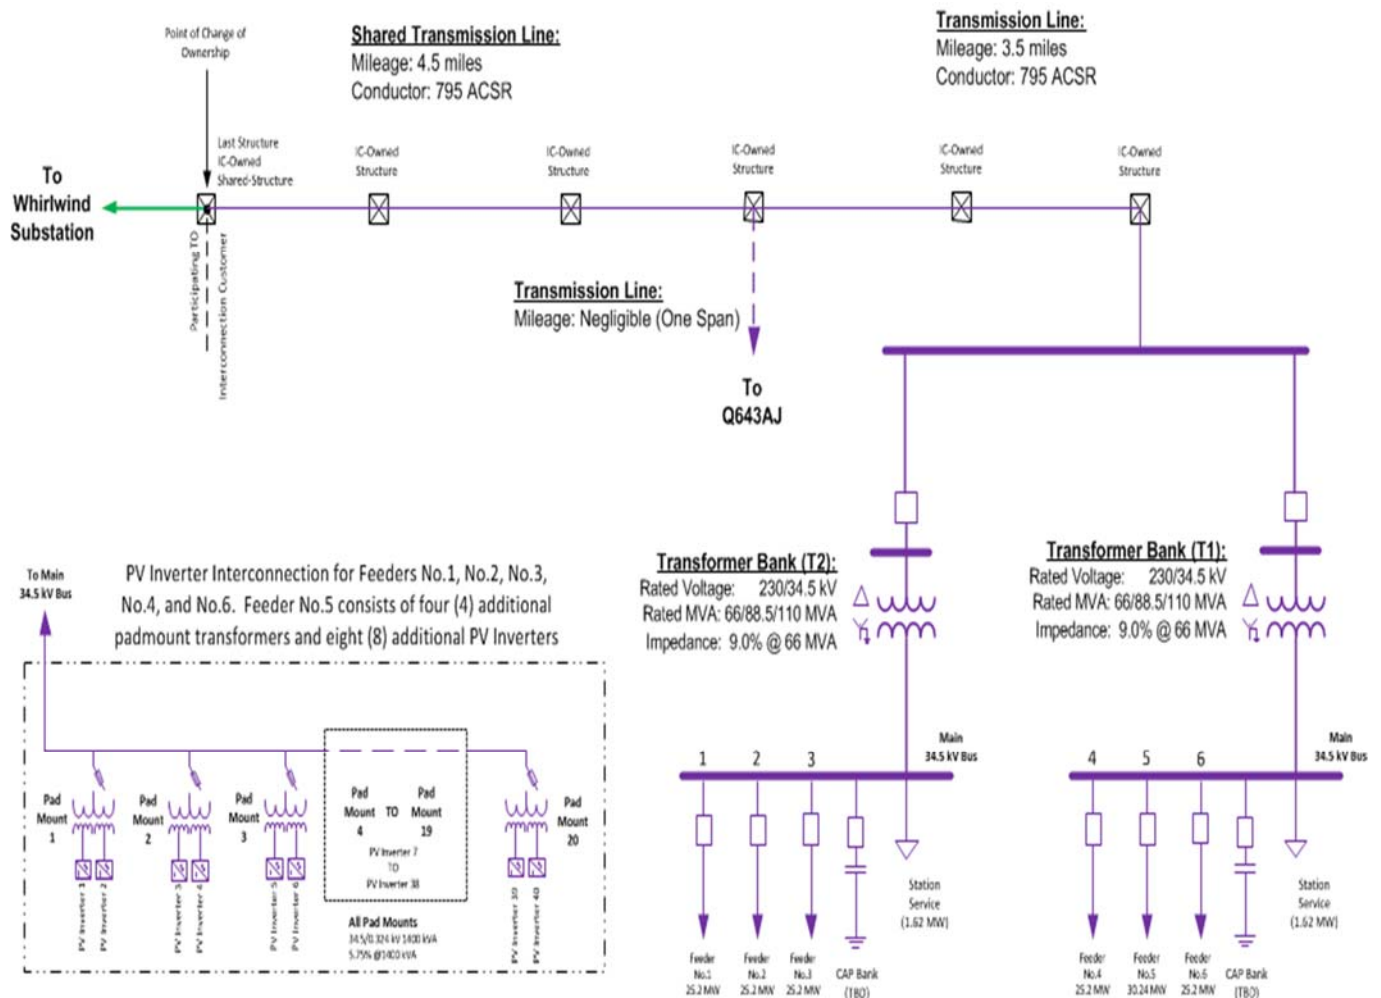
Point of Change of Ownership

Shared Transmission Line:
Mileage: 4.5 miles
Conductor: 795 ACSR

Transmission Line:
Mileage: 3.5 miles
Conductor: 795 ACSR

Last Structure
IC-Owned
Shared-Structure

IC-Owned Structure

IC-Owned Structure

IC-Owned Structure

IC-Owned Structure

IC-Owned Structure

To Whirlwind Substation

Participating TO

Interconnection Customer

Transmission Line:
Mileage: Negligible (One Span)

To Q643AJ

To Main 34.5 kV Bus

PV Inverter Interconnection for Feeders No.1, No.2, No.3, No.4, and No.6. Feeder No.5 consists of four (4) additional padmount transformers and eight (8) additional PV Inverters

Transformer Bank (T2):
Rated Voltage: 230/34.5 kV
Rated MVA: 66/88.5/110 MVA
Impedance: 9.0% @ 66 MVA

Transformer Bank (T1):
Rated Voltage: 230/34.5 kV
Rated MVA: 66/88.5/110 MVA
Impedance: 9.0% @ 66 MVA

Pad Mount 1

Pad Mount 2

Pad Mount 3

Pad Mount 4 TO Pad Mount 19
PV Inverter 7
TO
PV Inverter 38

Pad Mount 20

PV Inverter 1
PV Inverter 2
PV Inverter 3
PV Inverter 4
PV Inverter 5
PV Inverter 6
PV Inverter 39
PV Inverter 40

All Pad Mounts
34.5/0.324 kV 1400 kVA
5.75% @1400 kVA

Main 34.5 kV Bus

1 2 3

Station Service (1.62 MW)

Feeder No.1 25.2 MW
Feeder No.2 25.2 MW
Feeder No.3 25.2 MW
CAP Bank (TBD)

Main 34.5 kV Bus

4 5 6

Station Service (1.62 MW)

Feeder No.4 25.2 MW
Feeder No.5 30.24 MW
Feeder No.6 25.2 MW
CAP Bank (TBD)